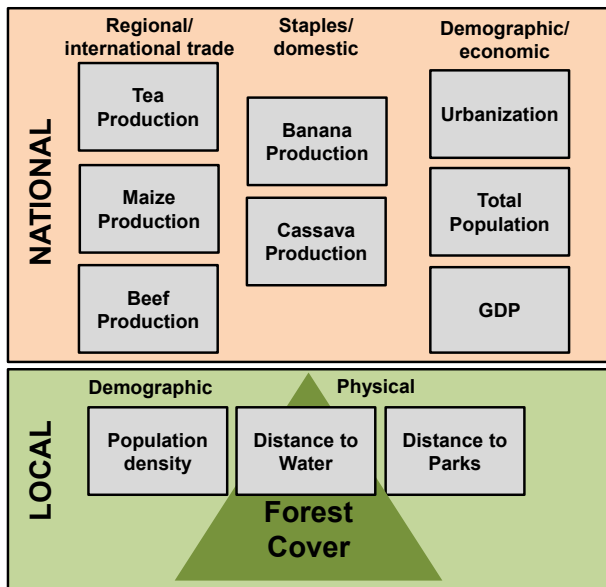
NATIONAL

Regional/ international trade

Tea Production

Maize Production

Beef Production

Staples/ domestic

Banana Production

Cassava Production

Demographic/ economic

Urbanization

Total Population

GDP

LOCAL

Demographic

Physical

Population density

Distance to Water

Distance to Parks

Forest Cover